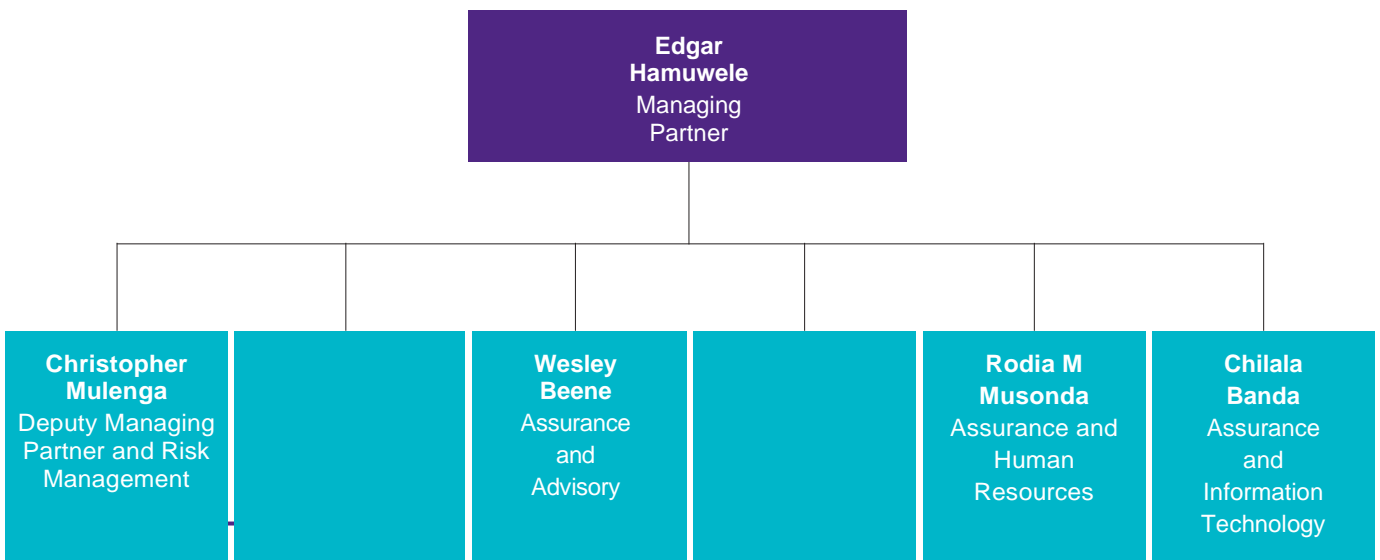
**Edgar Hamuwele**
Managing Partner

**Christopher Mulenga**
Deputy Managing Partner and Risk Management

**Wesley Beene**
Assurance and Advisory

**Rodia M Musonda**
Assurance and Human Resources

**Chilala Banda**
Assurance and Information Technology